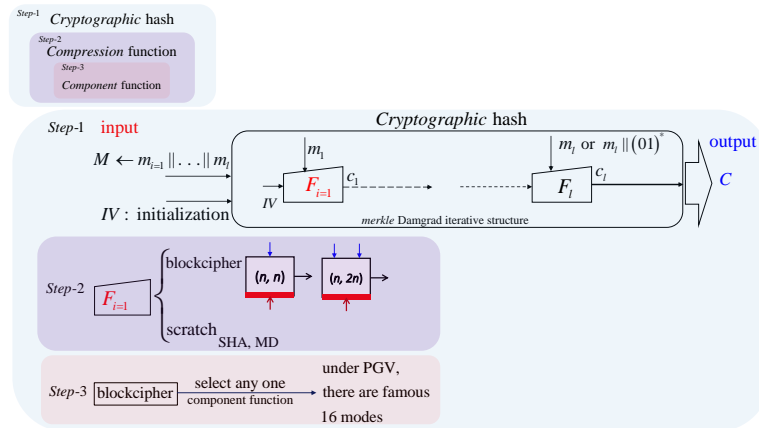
Step-1 Cryptographic hash
Step-2 Compression function
Step-3 Component function

Step-1 input

Cryptographic hash

$M \leftarrow m_{i=1} \| \ldots \| m_l$

IV : initialization

$m_1$

$F_{i=1}$

IV

$c_1$

$m_l$ or $m_l \| (01)^*$

$F_l$

$c_l$

output

$C$

merkle Damgrad iterative structure

Step-2 $F_{i=1}$ blockcipher (n, n) (n, 2n)

scratch SHA, MD

Step-3 blockcipher select any one component function under PGV, there are famous 16 modes